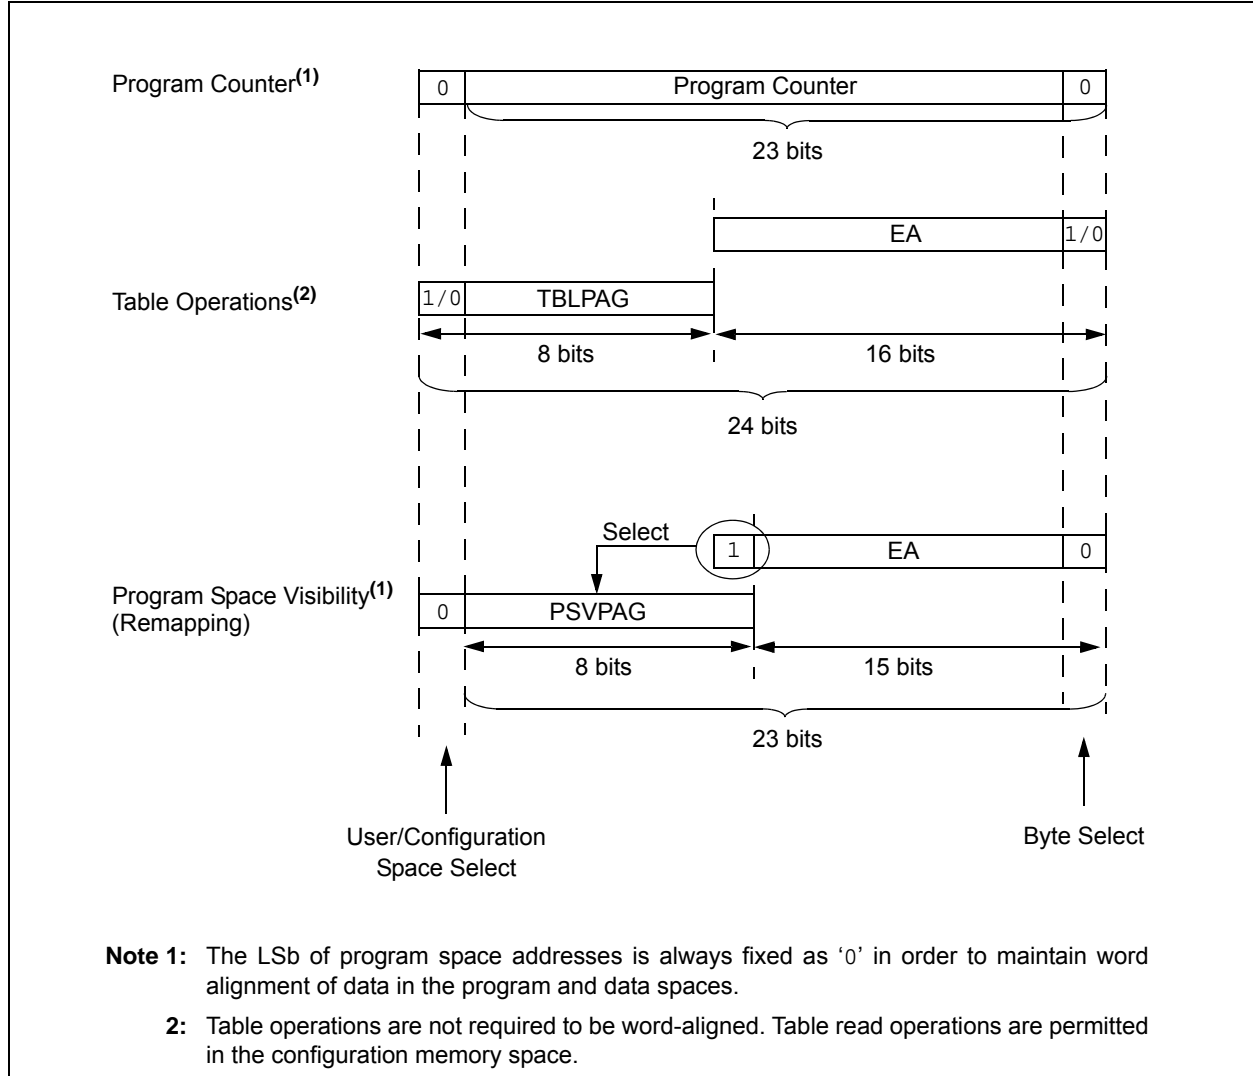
Program Counter$^{(1)}$

0 | Program Counter | 0

23 bits

EA | 1/0

Table Operations$^{(2)}$

1/0 | TBLPAG

8 bits

16 bits

24 bits

Select

1 | EA | 0

Program Space Visibility$^{(1)}$
(Remapping)

0 | PSVPAG

8 bits

15 bits

23 bits

User/Configuration Space Select

Byte Select

**Note 1:** The LSb of program space addresses is always fixed as '0' in order to maintain word alignment of data in the program and data spaces.

**2:** Table operations are not required to be word-aligned. Table read operations are permitted in the configuration memory space.